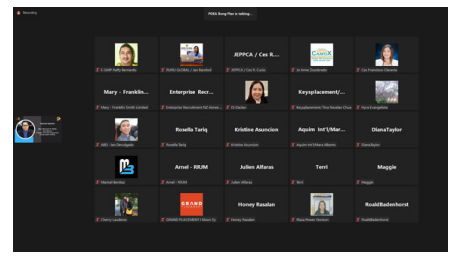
Recording

PUSA Dong Pan is talking...

JEPPCA / Ces R...

Mary - Franklin...

Enterprise Recr...

Keysplacement/...

Rosella Tariq

Kristine Asuncion

Aquim Int'l/Mar...

DianaTaylor

Arnel - RIUM

Julles Alfaras

Terri

Maggie

Honey Raselan

RoaldBadenhorst

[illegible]